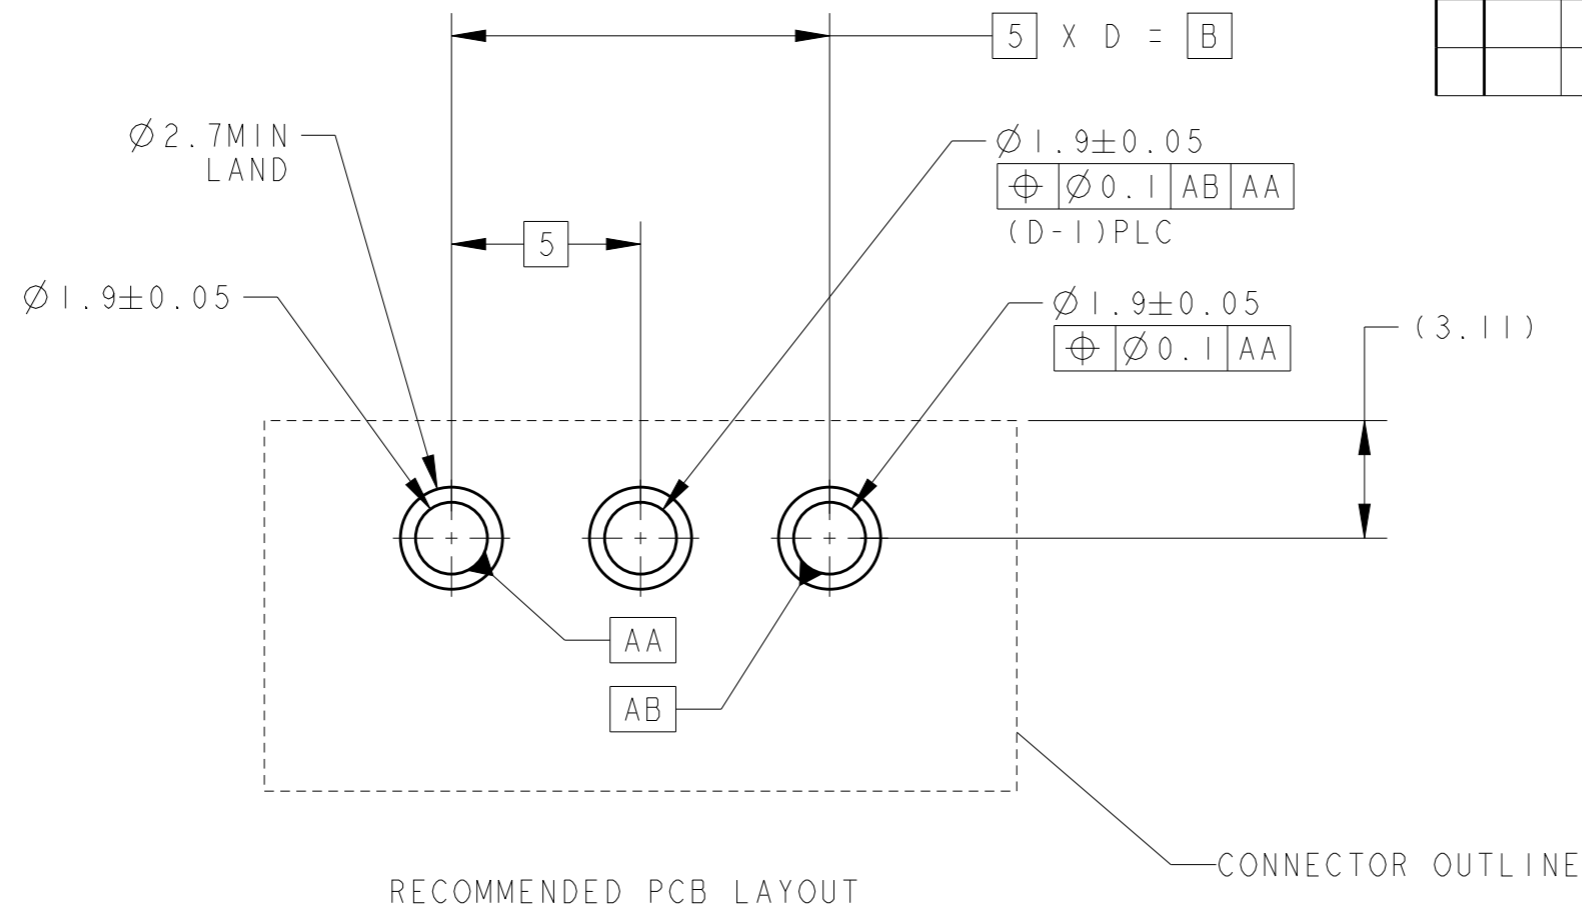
5 X D = B

$\varnothing$2.7MIN LAND

$\varnothing$1.9$\pm$0.05

| $\oplus$ | $\varnothing$0.1 | AB | AA |
|---|---|---|---|

(D-1)PLC

5

$\varnothing$1.9$\pm$0.05

$\varnothing$1.9$\pm$0.05

| $\oplus$ | $\varnothing$0.1 | AA |
|---|---|---|

(3.11)

AA

AB

CONNECTOR OUTLINE

RECOMMENDED PCB LAYOUT